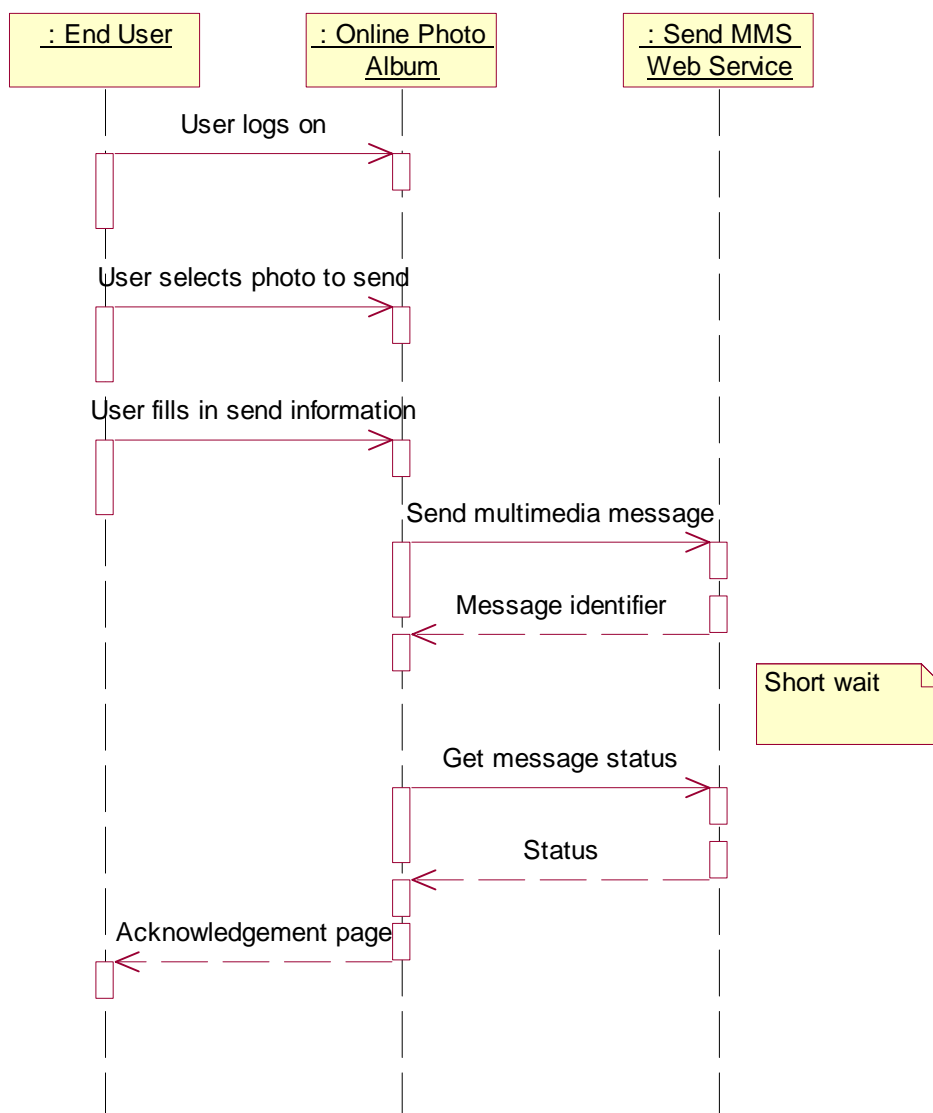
: End User

: Online Photo Album

: Send MMS Web Service

User logs on

User selects photo to send

User fills in send information

Send multimedia message

Message identifier

Short wait

Get message status

Status

Acknowledgement page